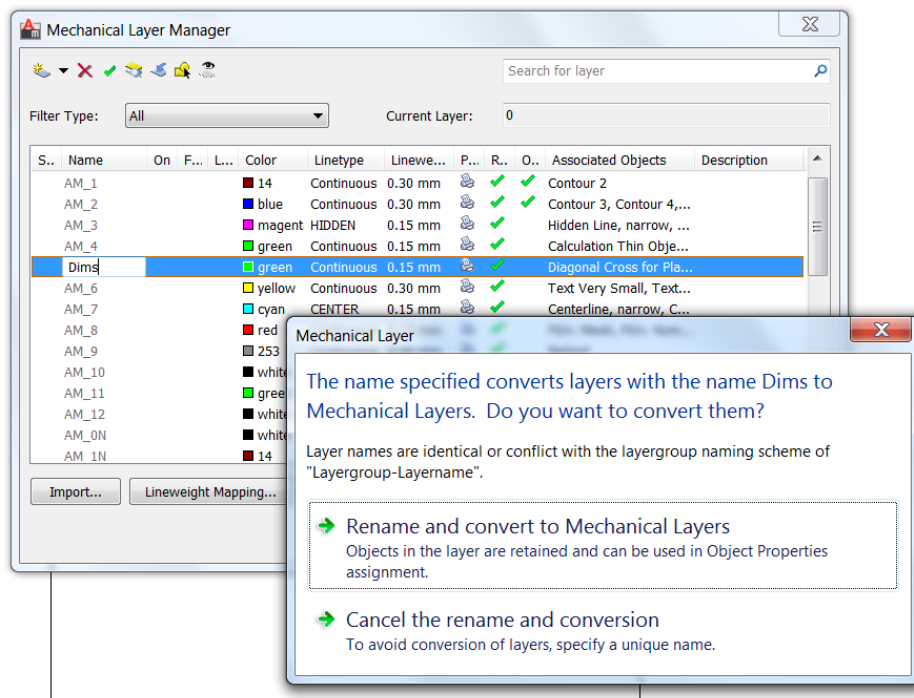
Mechanical Layer Manager

Search for layer

Filter Type: All

Current Layer: 0

| S.. | Name | On | F... | L... | Color | Linetype | Linewe... | P... | R... | O... | Associated Objects | Description |
|---|---|---|---|---|---|---|---|---|---|---|---|---|
| | AM_1 | | | | 14 | Continuous | 0.30 mm | | ✔ | ✔ | Contour 2 | |
| | AM_2 | | | | blue | Continuous | 0.30 mm | | ✔ | ✔ | Contour 3, Contour 4,... | |
| | AM_3 | | | | magent | HIDDEN | 0.15 mm | | ✔ | | Hidden Line, narrow, ... | |
| | AM_4 | | | | green | Continuous | 0.15 mm | | ✔ | | Calculation Thin Obje... | |
| | Dims | | | | green | Continuous | 0.15 mm | | ✔ | | Diagonal Cross for Pla... | |
| | AM_6 | | | | yellow | Continuous | 0.30 mm | | ✔ | | Text Very Small, Text... | |
| | AM_7 | | | | cyan | CENTER | 0.15 mm | | ✔ | | Centerline, narrow, C... | |
| | AM_8 | | | | red | | | | | | | |
| | AM_9 | | | | 253 | | | | | | | |
| | AM_10 | | | | white | | | | | | | |
| | AM_11 | | | | gree | | | | | | | |
| | AM_12 | | | | white | | | | | | | |
| | AM_0N | | | | white | | | | | | | |
| | AM_1N | | | | 14 | | | | | | | |

Import...

Lineweight Mapping...

Mechanical Layer

The name specified converts layers with the name Dims to Mechanical Layers. Do you want to convert them?

Layer names are identical or conflict with the layergroup naming scheme of "Layergroup-Layername".

Rename and convert to Mechanical Layers
Objects in the layer are retained and can be used in Object Properties assignment.

Cancel the rename and conversion
To avoid conversion of layers, specify a unique name.